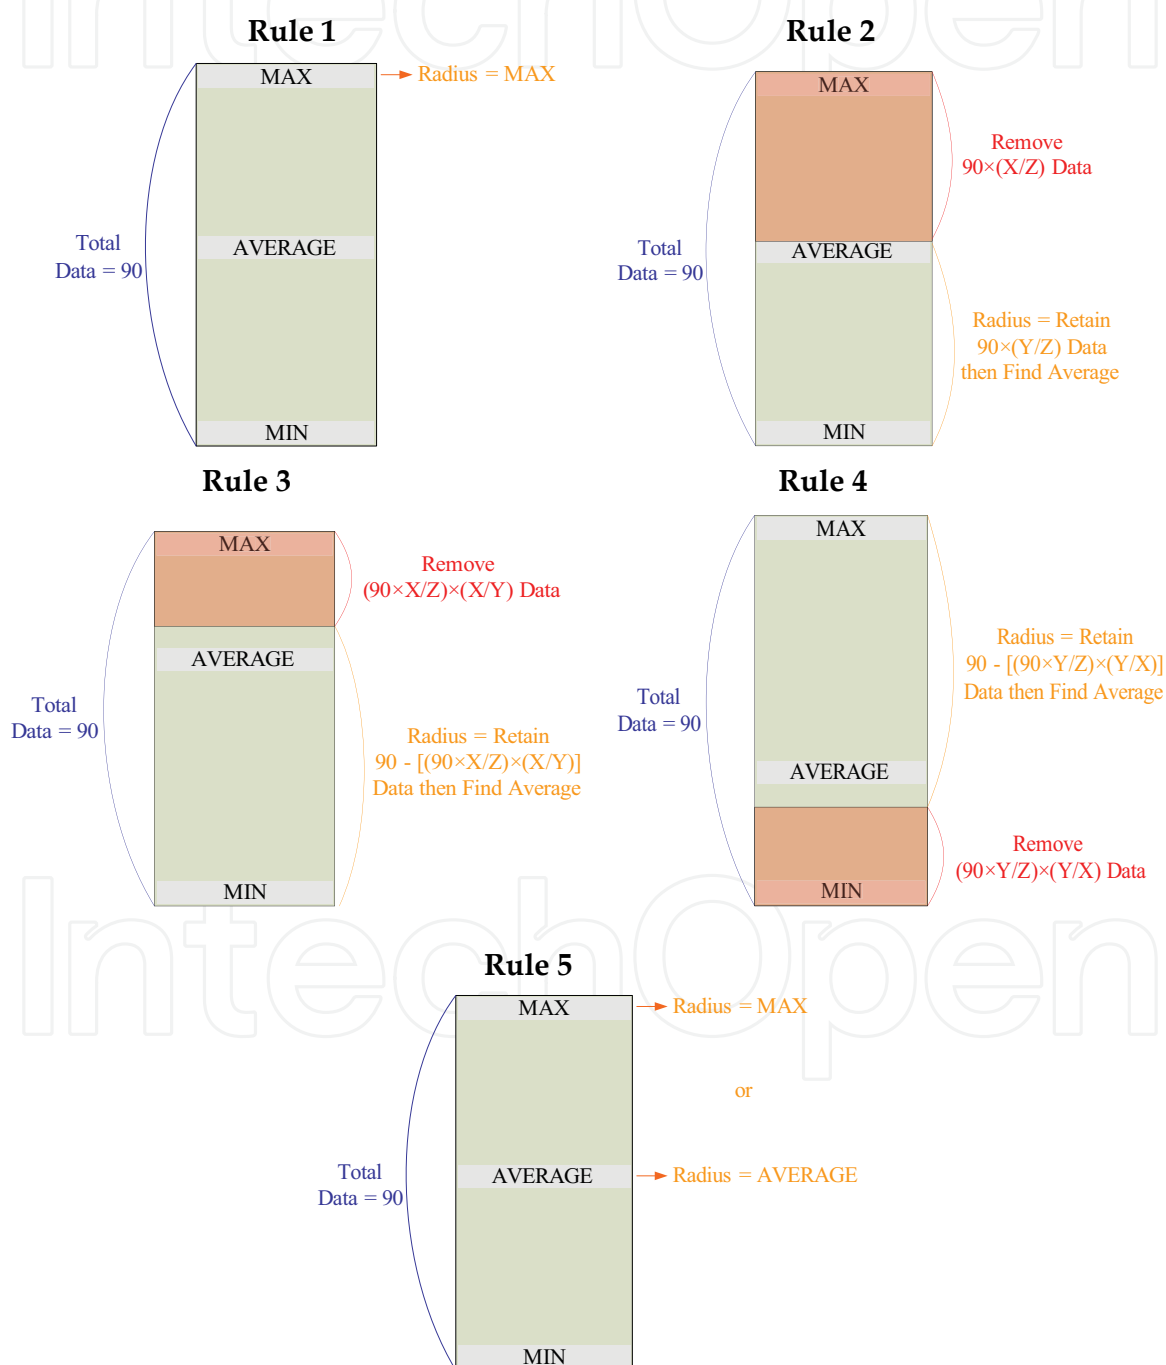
Rule 1

MAX

Radius = MAX

Total Data = 90

AVERAGE

MIN

Rule 2

MAX

Remove $90\times(X/Z)$ Data

Total Data = 90

AVERAGE

Radius = Retain $90\times(Y/Z)$ Data then Find Average

MIN

Rule 3

MAX

Remove $(90\times X/Z)\times(X/Y)$ Data

AVERAGE

Total Data = 90

Radius = Retain 90 - $[(90\times X/Z)\times(X/Y)]$ Data then Find Average

MIN

Rule 4

MAX

Radius = Retain 90 - $[(90\times Y/Z)\times(Y/X)]$ Data then Find Average

Total Data = 90

AVERAGE

Remove $(90\times Y/Z)\times(Y/X)$ Data

MIN

Rule 5

MAX

Radius = MAX

or

Total Data = 90

AVERAGE

Radius = AVERAGE

MIN